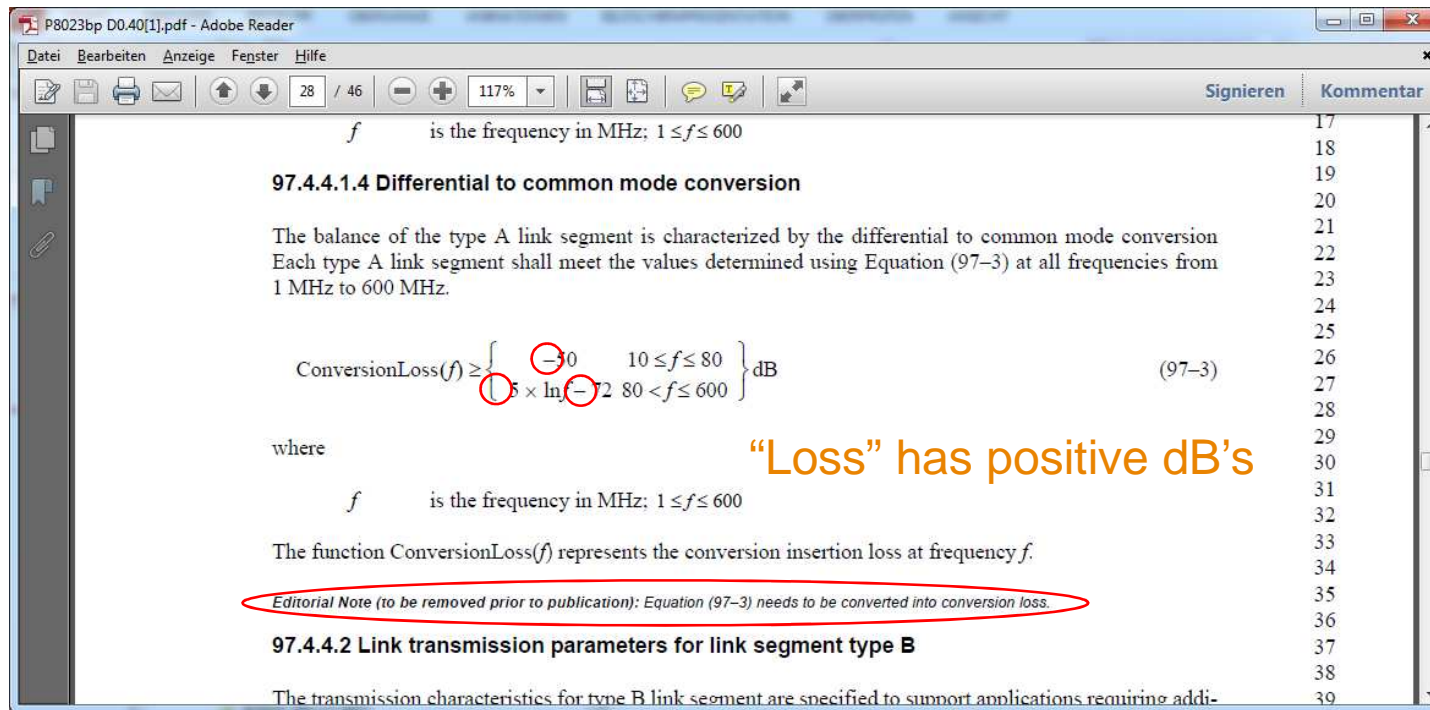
P8023bp D0.40[1].pdf - Adobe Reader

Datei Bearbeiten Anzeige Fenster Hilfe

28 / 46 117% Signieren Kommentar

$f$ is the frequency in MHz; $1 \leq f \leq 600$

97.4.4.1.4 Differential to common mode conversion

The balance of the type A link segment is characterized by the differential to common mode conversion Each type A link segment shall meet the values determined using Equation (97–3) at all frequencies from 1 MHz to 600 MHz.

$\text{ConversionLoss}(f) \geq \begin{cases} -50 & 10 \leq f \leq 80 \\ 5 \times \ln f - 72 & 80 < f \leq 600 \end{cases} \text{dB}$ (97–3)

where

“Loss” has positive dB’s

$f$ is the frequency in MHz; $1 \leq f \leq 600$

The function ConversionLoss($f$) represents the conversion insertion loss at frequency $f$.

Editorial Note (to be removed prior to publication): Equation (97–3) needs to be converted into conversion loss.

97.4.4.2 Link transmission parameters for link segment type B

The transmission characteristics for type B link segment are specified to support applications requiring addi-

17
18
19
20
21
22
23
24
25
26
27
28
29
30
31
32
33
34
35
36
37
38
39